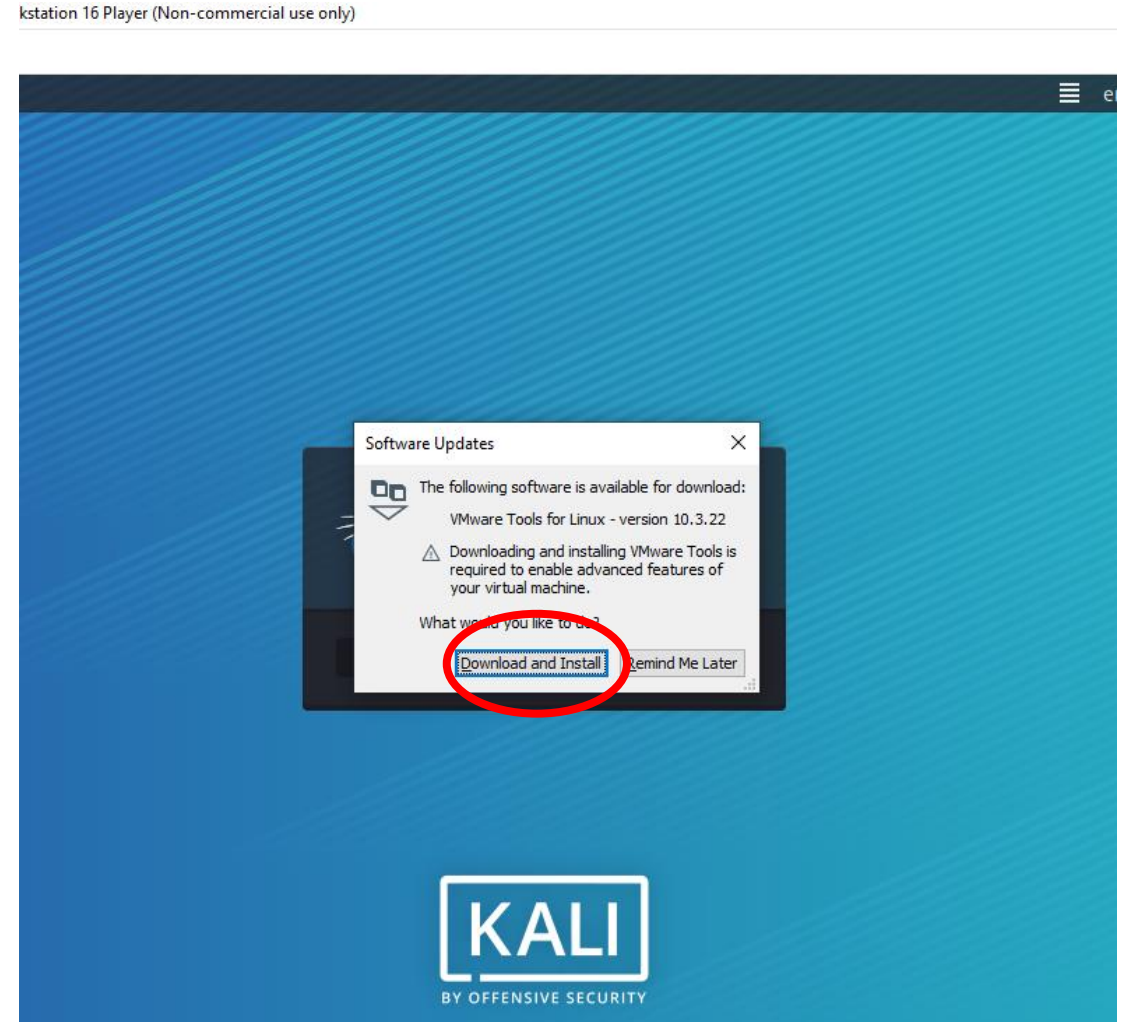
kstation 16 Player (Non-commercial use only)

e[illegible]

Software Updates

The following software is available for download:

VMware Tools for Linux - version 10.3.22

Downloading and installing VMware Tools is required to enable advanced features of your virtual machine.

What w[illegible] you like to do?

Download and Install

Remind Me Later

KALI

BY OFFENSIVE SECURITY